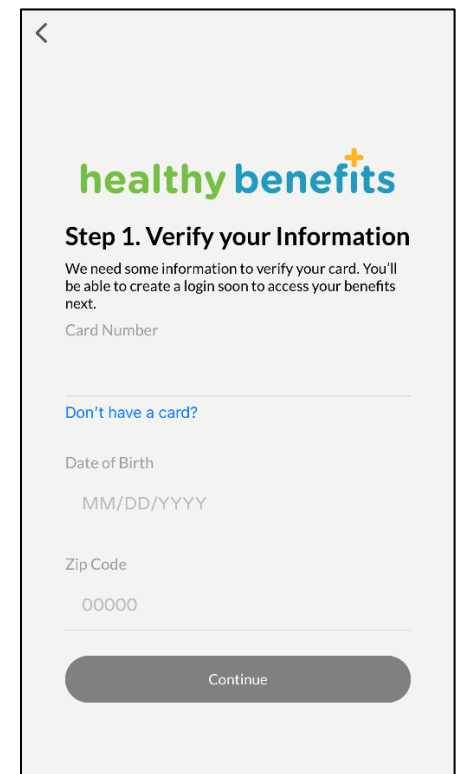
healthy benefits

Step 1. Verify your Information

We need some information to verify your card. You'll be able to create a login soon to access your benefits next.

Card Number

Don't have a card?

Date of Birth

MM/DD/YYYY

Zip Code

00000

Continue